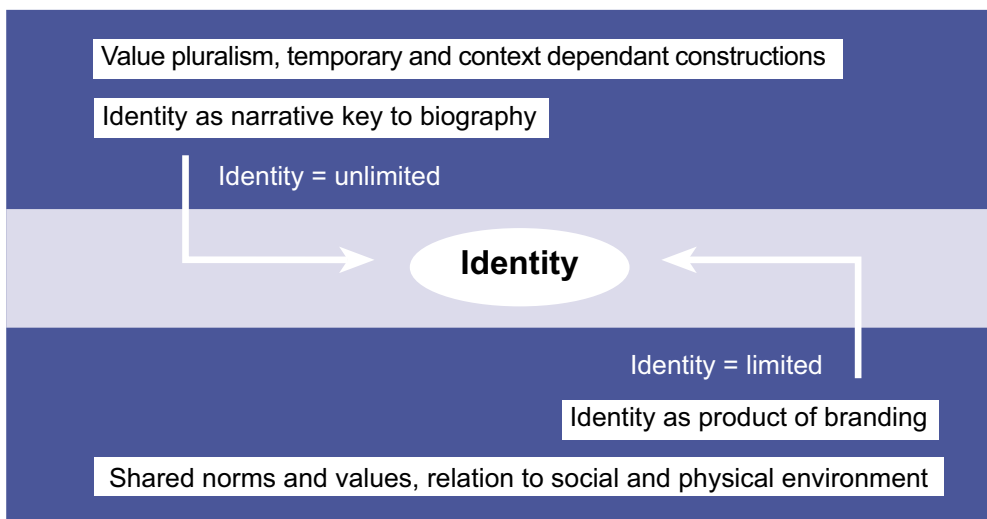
Value pluralism, temporary and context dependant constructions

Identity as narrative key to biography

Identity = unlimited

Identity

Identity = limited

Identity as product of branding

Shared norms and values, relation to social and physical environment